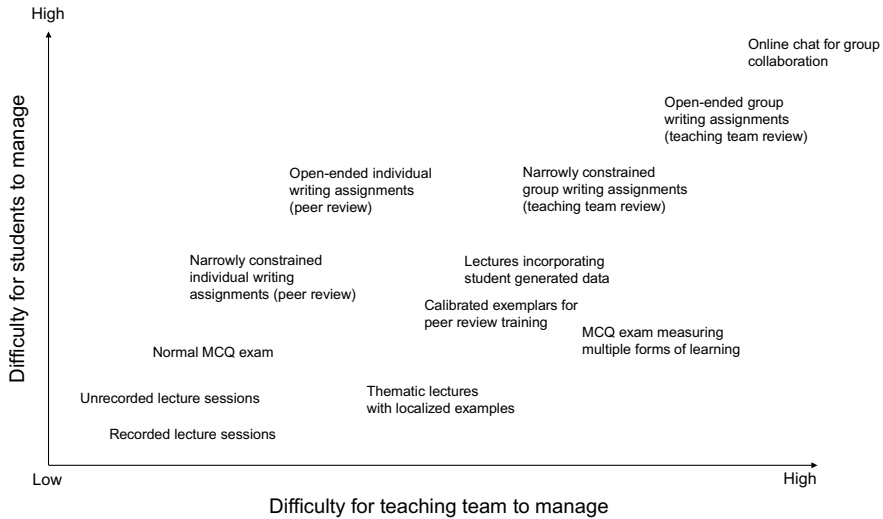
High

Difficulty for students to manage

Online chat for group collaboration

Open-ended group writing assignments (teaching team review)

Open-ended individual writing assignments (peer review)

Narrowly constrained group writing assignments (teaching team review)

Narrowly constrained individual writing assignments (peer review)

Lectures incorporating student generated data

Calibrated exemplars for peer review training

MCQ exam measuring multiple forms of learning

Normal MCQ exam

Unrecorded lecture sessions

Thematic lectures with localized examples

Recorded lecture sessions

Low

High

Difficulty for teaching team to manage